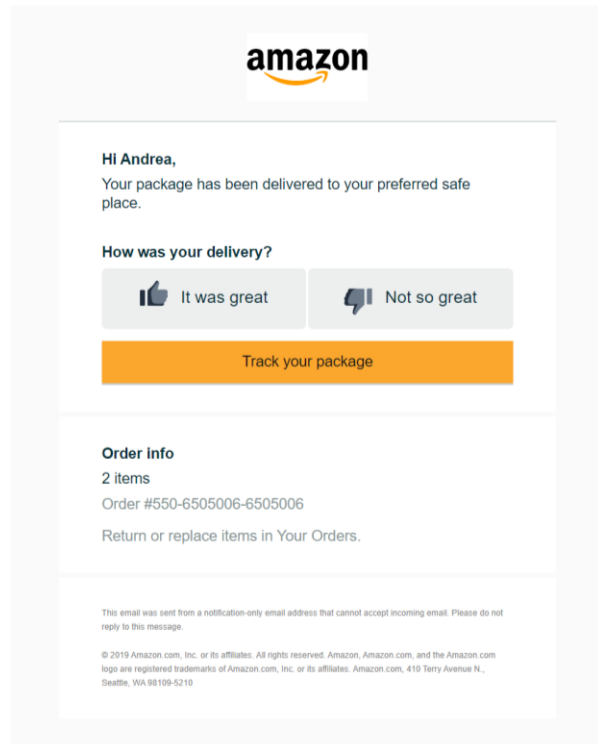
amazon

Hi Andrea,

Your package has been delivered to your preferred safe place.

How was your delivery?

It was great

Not so great

Track your package

Order info

2 items

Order #550-6505006-6505006

Return or replace items in Your Orders.

This email was sent from a notification-only email address that cannot accept incoming email. Please do not reply to this message.

© 2019 Amazon.com, Inc. or its affiliates. All rights reserved. Amazon, Amazon.com, and the Amazon.com logo are registered trademarks of Amazon.com, Inc. or its affiliates. Amazon.com, 410 Terry Avenue N., Seattle, WA 98109-5210